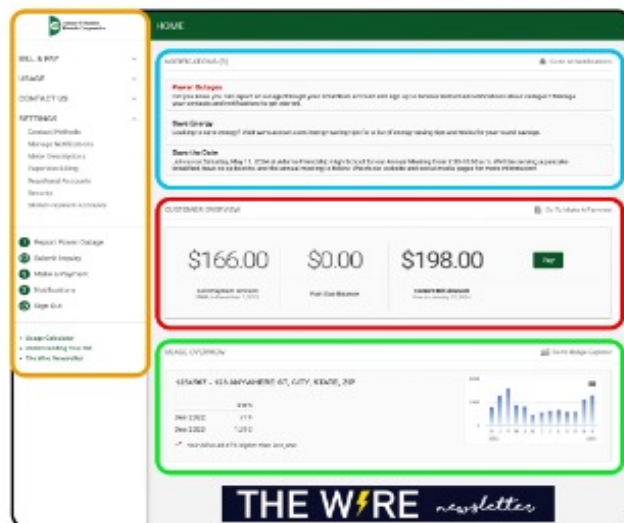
HOME

BILL & PAY
USAGE
CONTACT US
SETTINGS
Contact Methods
Manage Notifications
Meter Descriptions
Paperless Billing
Registered Accounts
Security
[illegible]

Report Power Outage
Submit Inquiry
Make a Payment
Notifications
Sign Out

• Usage Calculator
• Understanding Your Bill
• The Wire Newsletter

NOTIFICATIONS (3)
Power Outages
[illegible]
Save Energy
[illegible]
Save the Date
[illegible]

CUSTOMER OVERVIEW
$166.00
$0.00
$198.00
Pay
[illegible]
Past Due Balance
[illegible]

USAGE OVERVIEW
123456 - 123 ANYWHERE ST, CITY, STATE, ZIP
Dec 2022
Dec 2023
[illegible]

THE WIRE newsletter